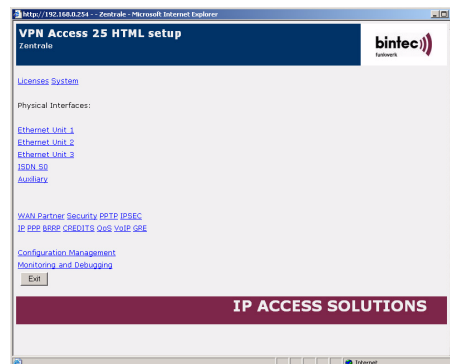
http://192.168.0.254 - - Zentrale - Microsoft Internet Explorer

VPN Access 25 HTML setup
Zentrale

bintec
funkwerk

Licenses System

Physical Interfaces:

Ethernet Unit 1
Ethernet Unit 2
Ethernet Unit 3
ISDN S0
Auxiliary

WAN Partner Security PPTP IPSEC
IP PPP BRRP CREDITS QoS VoIP GRE

Configuration Management
Monitoring and Debugging

Exit

IP ACCESS SOLUTIONS

Internet